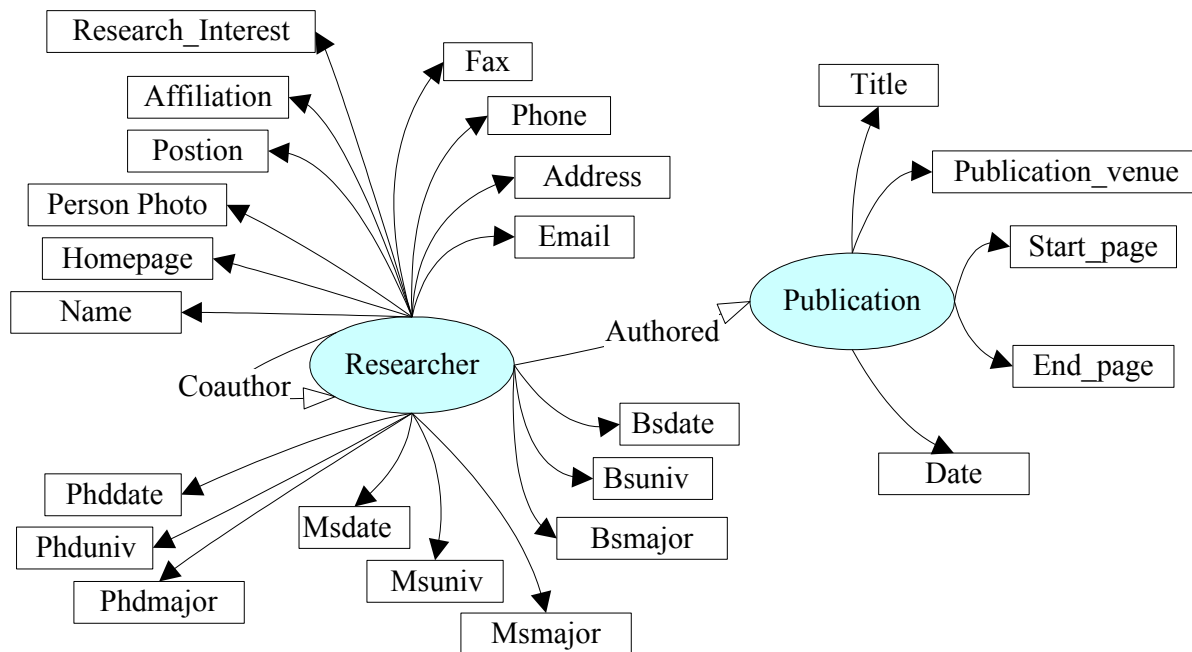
Research_Interest

Fax

Affiliation

Phone

Postion

Address

Person Photo

Email

Homepage

Name

Researcher

Coauthor

Authored

Publication

Title

Publication_venue

Start_page

End_page

Date

Bsdate

Bsuniv

Bsmajor

Phddate

Phduniv

Phdmajor

Msdate

Msuniv

Msmajor